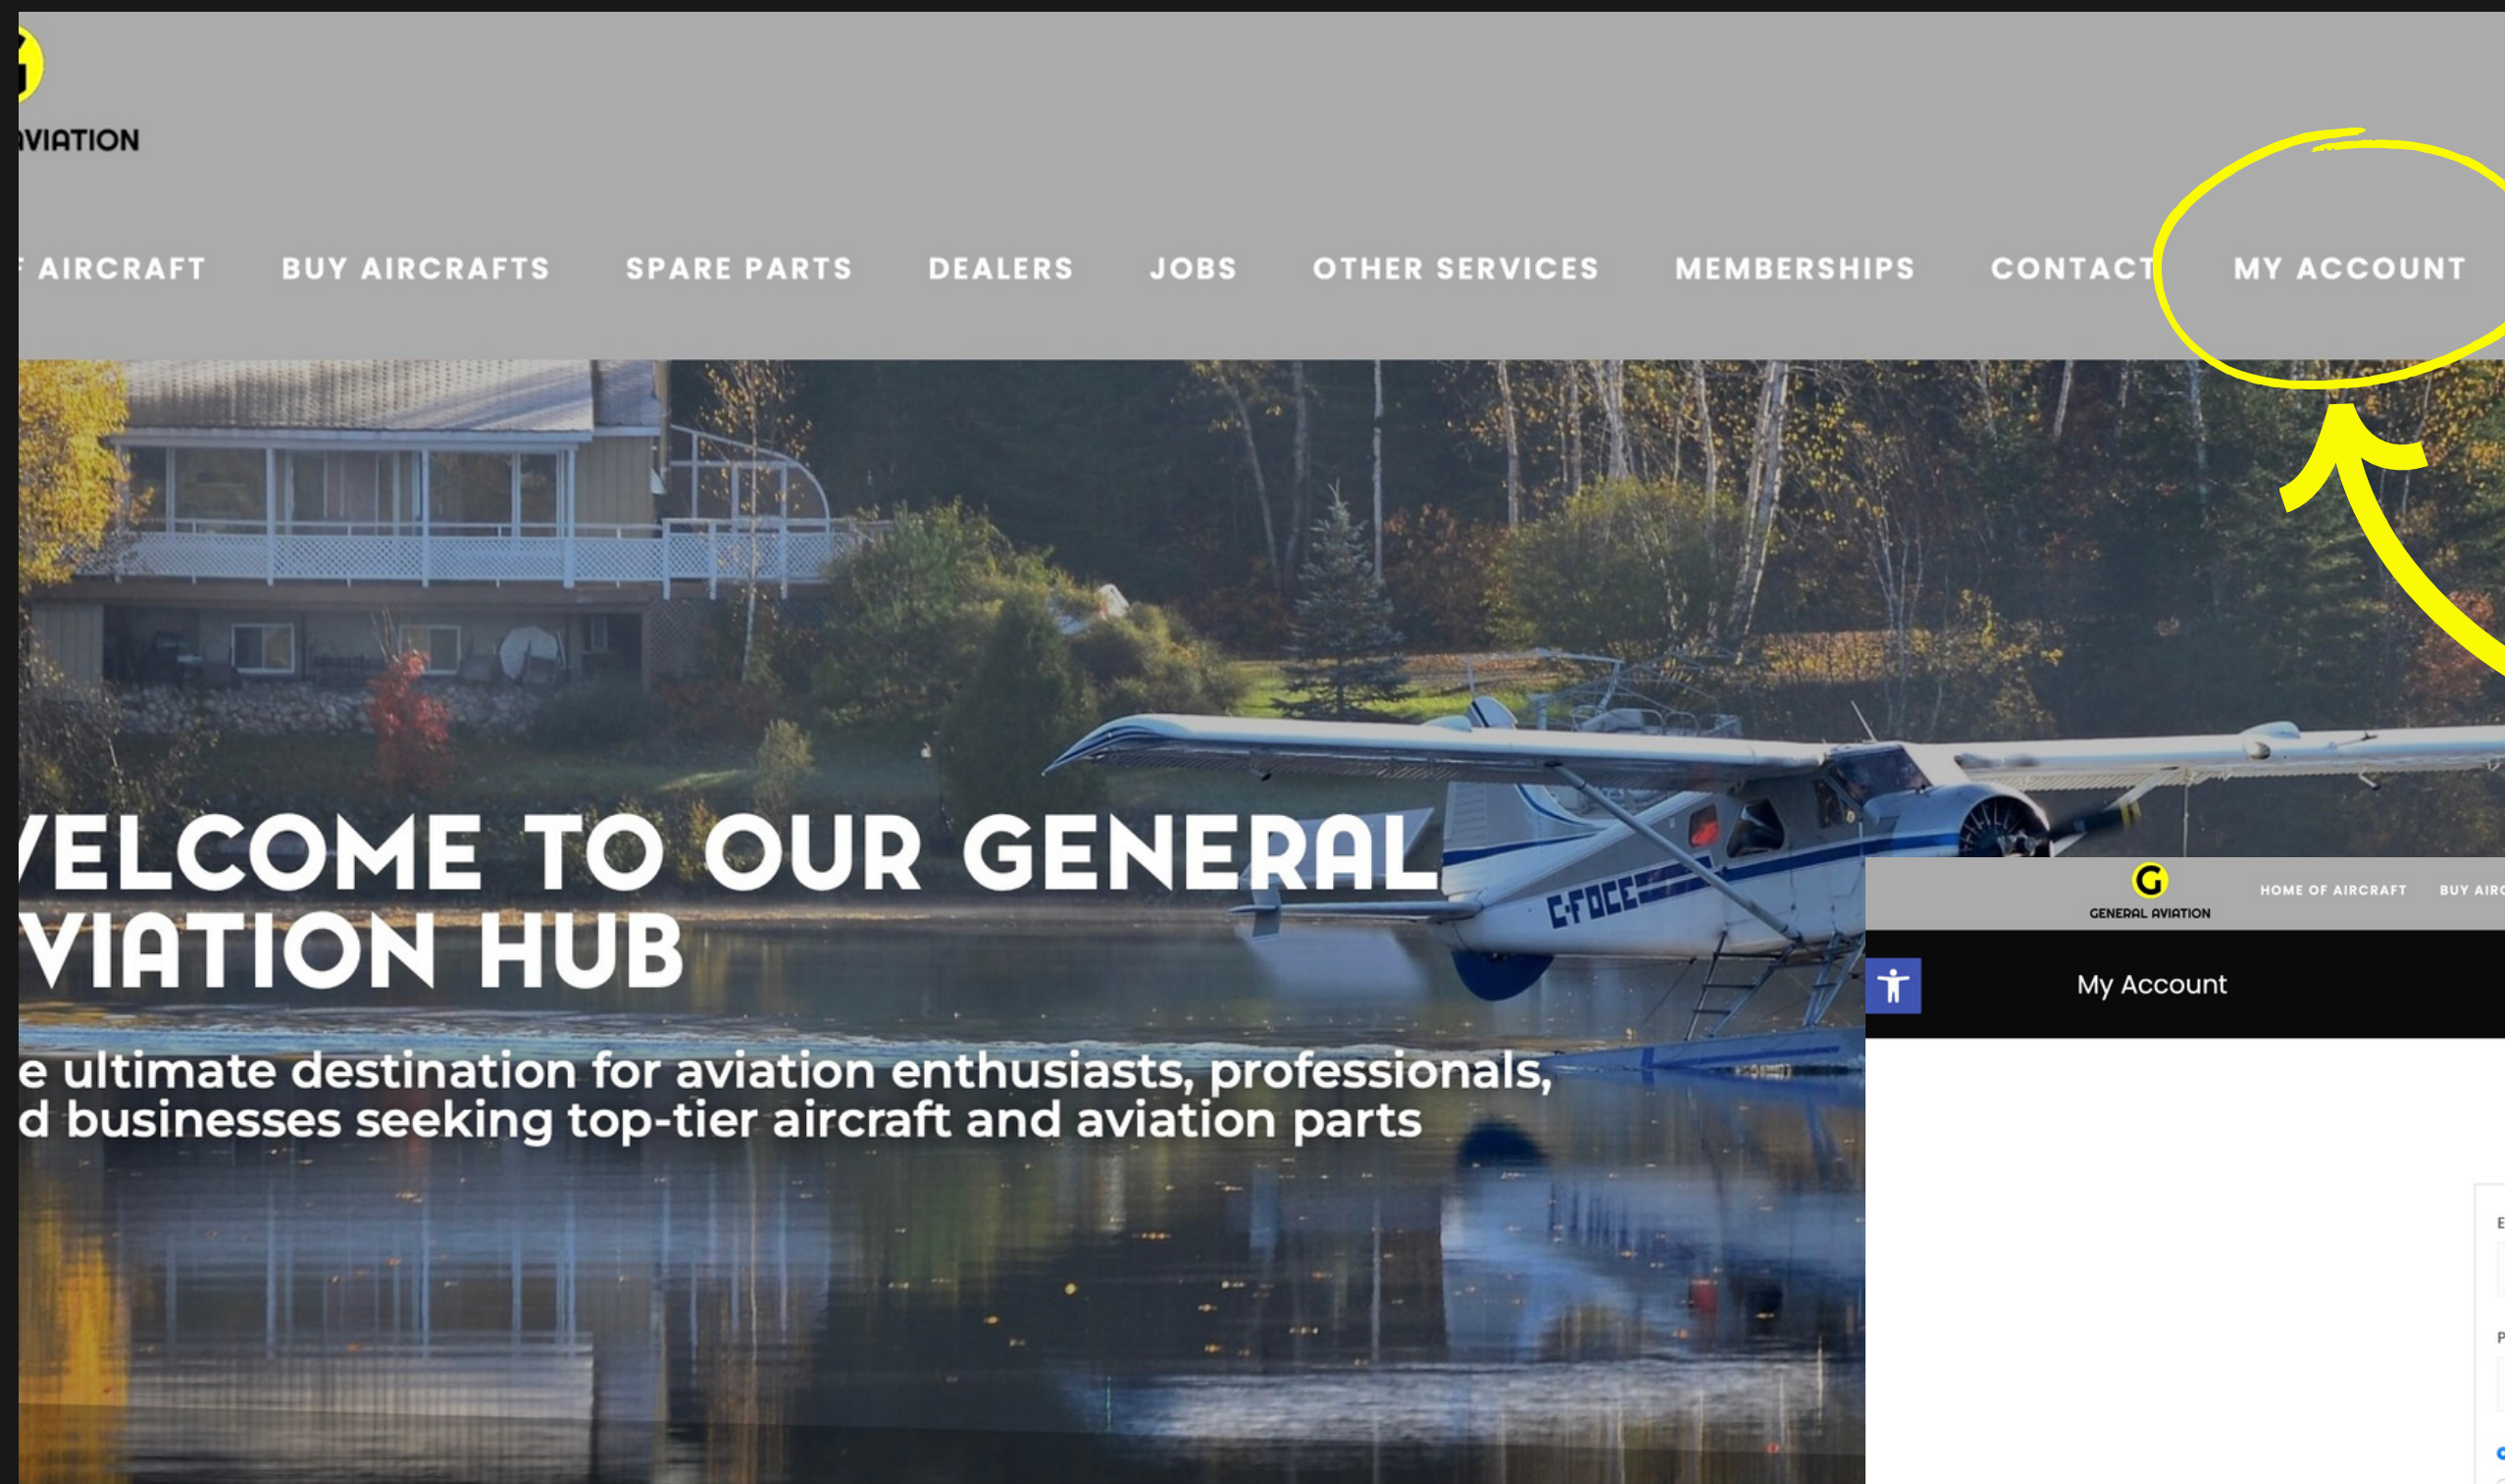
G
VIATION

F AIRCRAFT BUY AIRCRAFTS SPARE PARTS DEALERS JOBS OTHER SERVICES MEMBERSHIPS CONTACT MY ACCOUNT

VELCOME TO OUR GENERAL VIATION HUB

e ultimate destination for aviation enthusiasts, professionals, d businesses seeking top-tier aircraft and aviation parts

C-FOCE

G
GENERAL AVIATION
HOME OF AIRCRAFT BUY AIRC

My Account

E

P